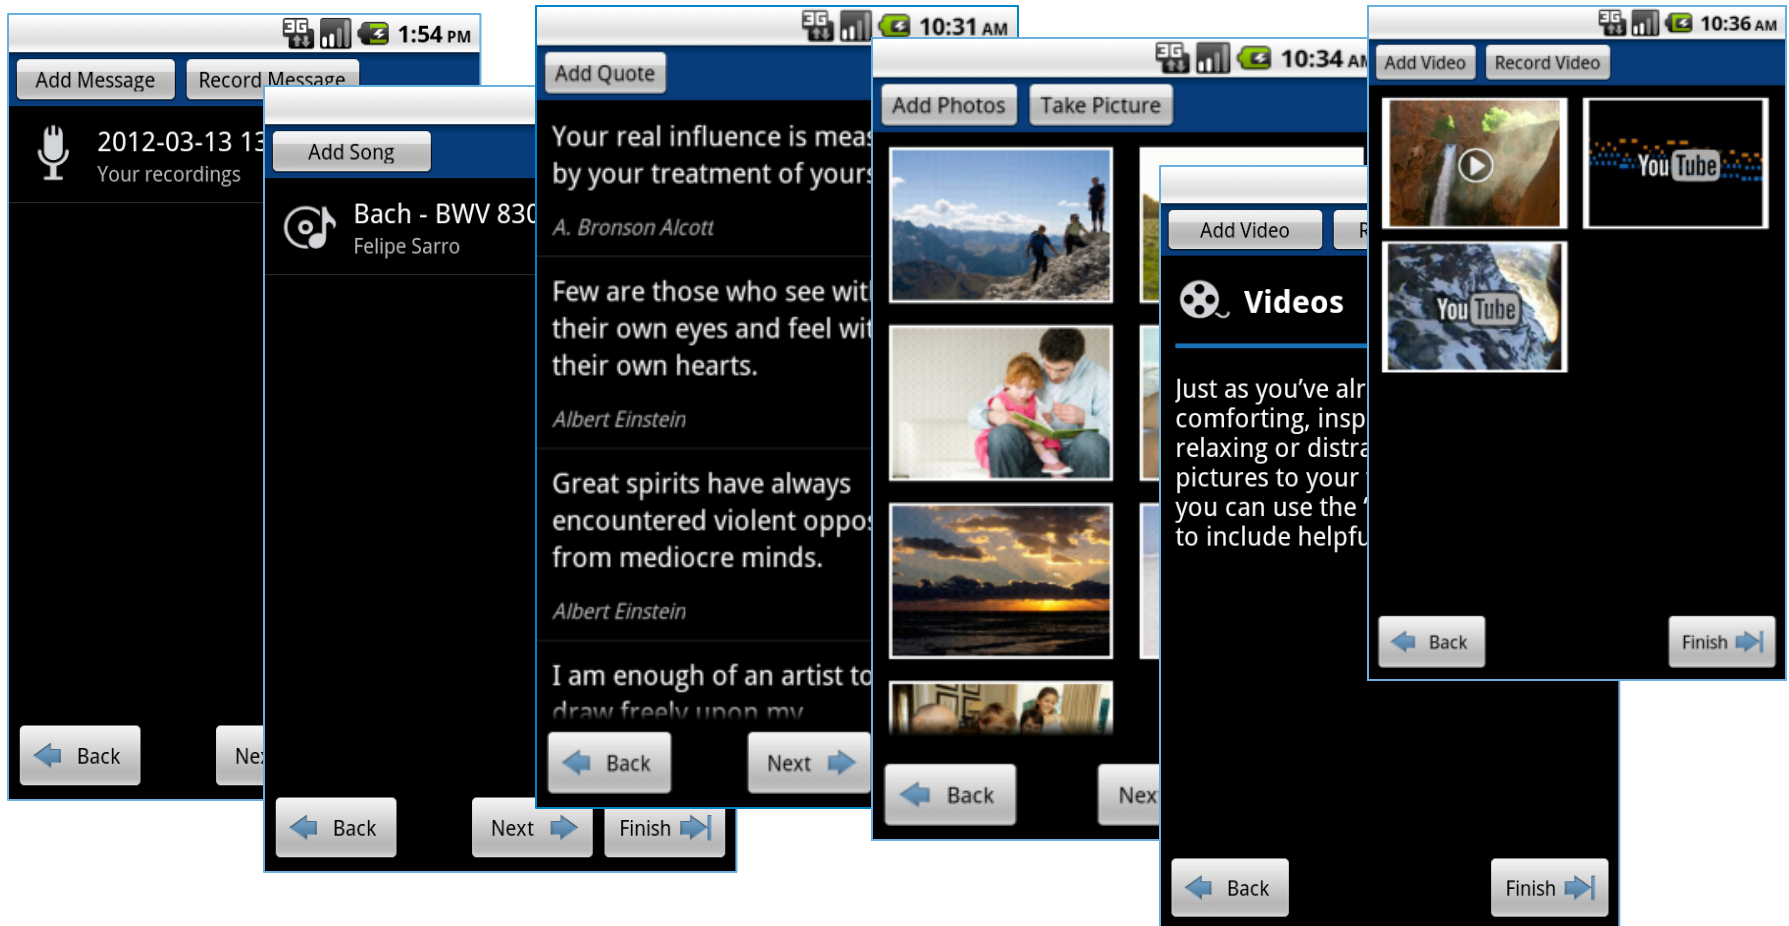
3G 1:54 PM

Add Message Record Message

2012-03-13 13
Your recordings

Back Ne

Add Song

Bach - BWV 830
Felipe Sarro

Back Next Finish

3G 10:31 AM

Add Quote

Your real influence is meas
by your treatment of yours

A. Bronson Alcott

Few are those who see wit
their own eyes and feel wit
their own hearts.

Albert Einstein

Great spirits have always
encountered violent oppos
from mediocre minds.

Albert Einstein

I am enough of an artist to
draw freely upon my

Back Next

3G 10:34 AM

Add Photos Take Picture

Back Nex

Add Video R

Videos

Just as you've alr
comforting, insp
relaxing or distra
pictures to your
you can use the
to include helpfu

Back Finish

3G 10:36 AM

Add Video Record Video

YouTube

YouTube

Back Finish